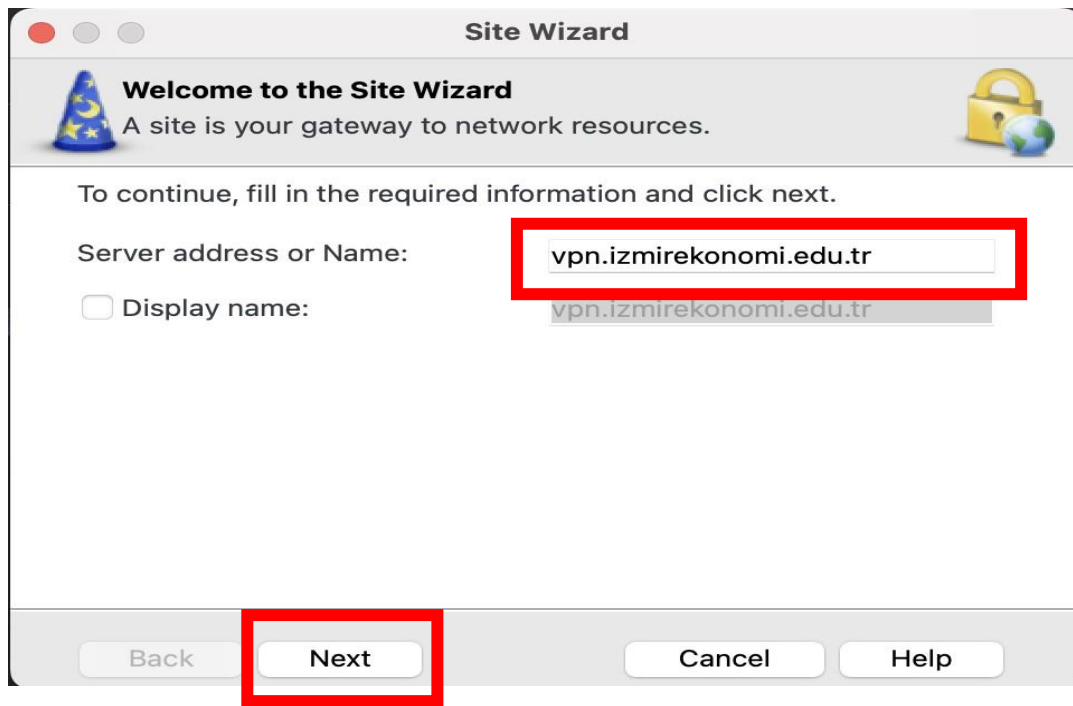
Site Wizard

Welcome to the Site Wizard
A site is your gateway to network resources.

To continue, fill in the required information and click next.

Server address or Name: vpn.izmirekonomi.edu.tr

Display name: vpn.izmirekonomi.edu.tr

Back Next Cancel Help